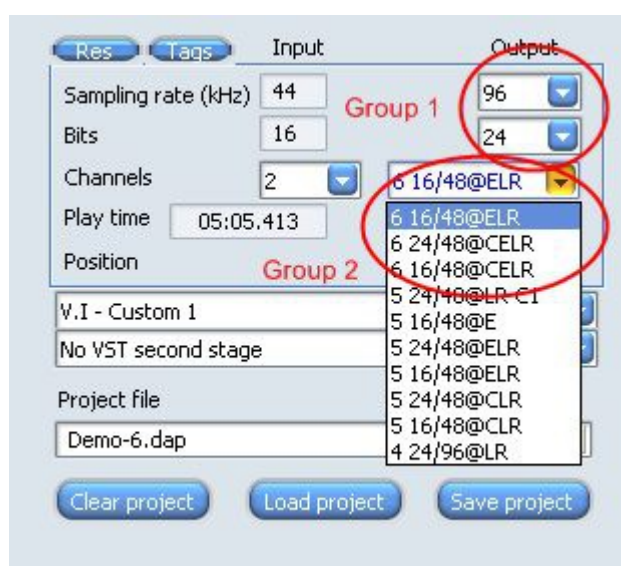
Res Tags Input Output

Sampling rate (kHz) 44 Group 1 96

Bits 16 24

Channels 2 6 16/48@ELR

Play time 05:05.413

Position Group 2

6 16/48@ELR
6 24/48@CELR
6 16/48@CELR
5 24/48@LR C1
5 16/48@E
5 24/48@ELR
5 16/48@ELR
5 24/48@CLR
5 16/48@CLR
4 24/96@LR

V.I - Custom 1

No VST second stage

Project file

Demo-6.dap

Clear project Load project Save project